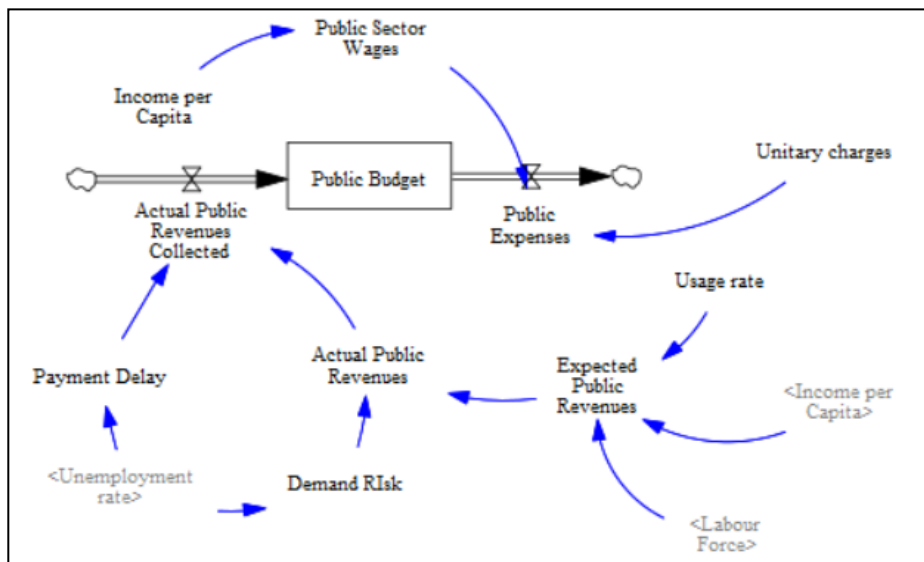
Public Sector Wages

Income per Capita

Public Budget

Unitary charges

Actual Public Revenues Collected

Public Expenses

Usage rate

Actual Public Revenues

Payment Delay

Expected Public Revenues

<Income per Capita>

<Unemployment rate>

Demand RIsk

<Labour Force>